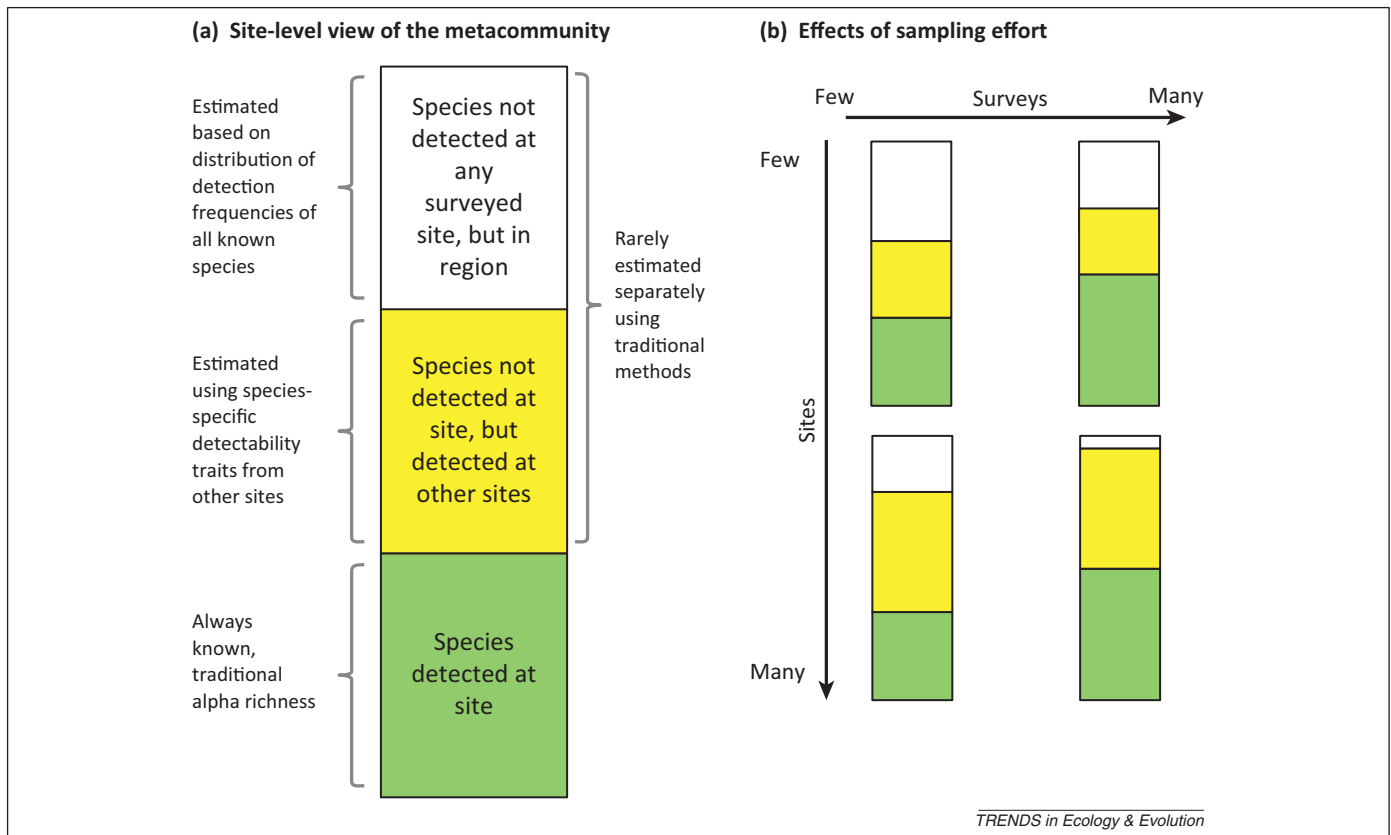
(a) Site-level view of the metacommunity

Estimated based on distribution of detection frequencies of all known species

Species not detected at any surveyed site, but in region

Rarely estimated separately using traditional methods

Estimated using species-specific detectability traits from other sites

Species not detected at site, but detected at other sites

Always known, traditional alpha richness

Species detected at site

(b) Effects of sampling effort

Few

Surveys

Many

Few

Sites

Many

TRENDS in Ecology & Evolution